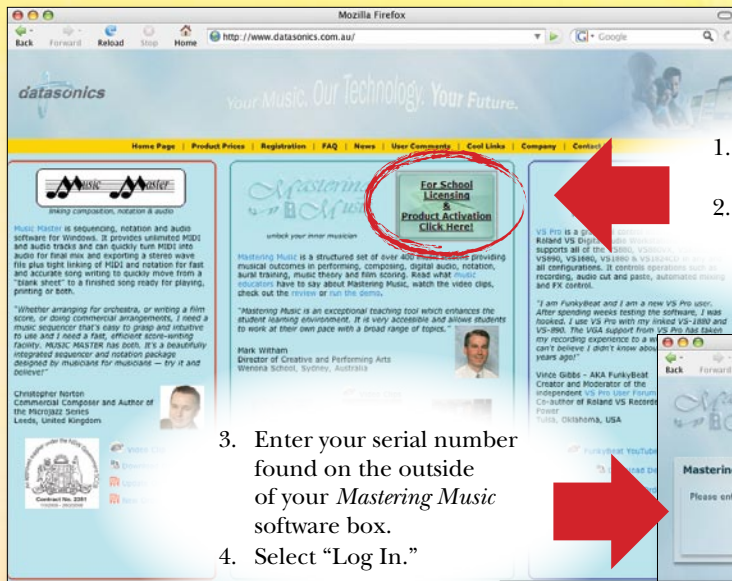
Mozilla Firefox

Back Forward Reload Stop Home http://www.datasonics.com.au/ Google

datasonics

Your Music. Our Technology. Your Future.

Home Page | Product Prices | Registration | FAQ | News | User Comments | Cool Links | Company | Contact

1.

2.

Music Master

linking composition, notation & audio

Music Master is sequencing, notation and audio software for Windows. It provides unlimited MIDI and audio tracks and can quickly turn MIDI into audio for final mix and exporting a stereo wave file plus tight linking of MIDI and notation for fast and accurate song writing to quickly move from a "blank sheet" to a finished song ready for playing, printing or both.

"Whether arranging for orchestra, or writing a film score, or doing commercial arrangements, I need a music sequencer that's easy to grasp and intuitive to use and I need a fast, efficient score-writing facility. MUSIC MASTER has both. It's a beautifully integrated sequencer and notation package designed by musicians for musicians — try it and believe!"

Christopher Norton
Commercial Composer and Author of the Microjazz Series
Leeds, United Kingdom

Contract No. 2381

Mastering Music

unlock your inner musician

For School Licensing & Product Activation Click Here!

Mastering Music is a structured set of over 400 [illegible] providing musical outcomes in performing, composing, digital audio, notation, aural training, music theory and film scoring. Read what music educators have to say about Mastering Music, watch the video clips, check out the review or run the demo.

"Mastering Music is an exceptional teaching tool which enhances the student learning environment. It is very accessible and allows students to work at their own pace with a broad range of topics."

Mark Witham
Director of Creative and Performing Arts
Wenona School, Sydney, Australia

VS Pro is a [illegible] Roland VS Digital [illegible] supports all of the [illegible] VS890, VS1680, VS1880 & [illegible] all configurations. It controls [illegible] recording, audio cut and paste, automated mixing and FX control.

"I am FunkyBeat and I am a new VS Pro user. After spending weeks testing the software, I was hooked. I use VS Pro with my linked VS-1880 and VS-890. The VGA support from VS Pro has taken my recording experience to a w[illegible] can't believe I didn't know abou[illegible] years ago!"

Vince Gibbs - AKA FunkyBeat
Creator and Moderator of the independent VS Pro User Forum
Co-author of Roland VS Record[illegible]
Power
Tulsa, Oklahoma, USA

FunkyBeat YouTube

Back Forward

Mastering

Please ent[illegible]

3. Enter your serial number found on the outside of your Mastering Music software box.

4. Select “Log In.”